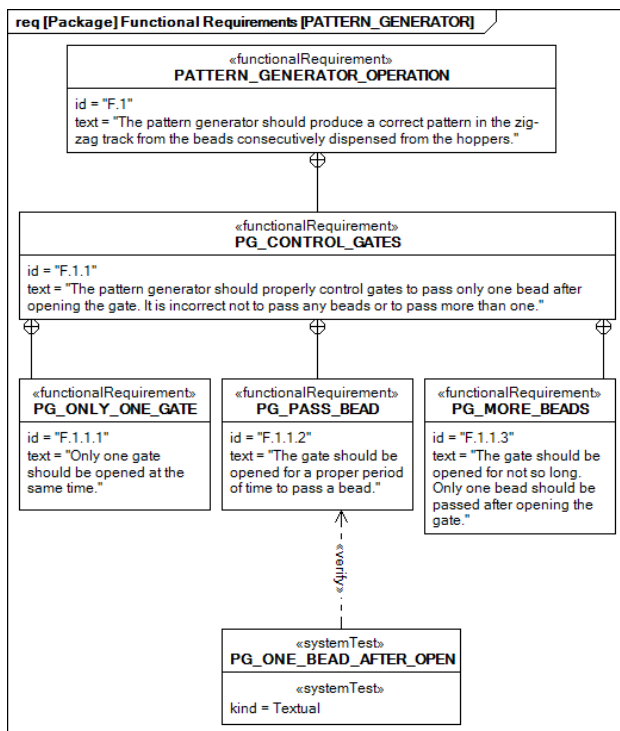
req [Package] Functional Requirements [PATTERN_GENERATOR]

«functionalRequirement»
PATTERN_GENERATOR_OPERATION

id = "F.1"
text = "The pattern generator should produce a correct pattern in the zigzag track from the beads consecutively dispensed from the hoppers."

«functionalRequirement»
PG_CONTROL_GATES

id = "F.1.1"
text = "The pattern generator should properly control gates to pass only one bead after opening the gate. It is incorrect not to pass any beads or to pass more than one."

«functionalRequirement»
PG_ONLY_ONE_GATE

id = "F.1.1.1"
text = "Only one gate should be opened at the same time."

«functionalRequirement»
PG_PASS_BEAD

id = "F.1.1.2"
text = "The gate should be opened for a proper period of time to pass a bead."

«functionalRequirement»
PG_MORE_BEADS

id = "F.1.1.3"
text = "The gate should be opened for not so long. Only one bead should be passed after opening the gate."

«verify»

«systemTest»
PG_ONE_BEAD_AFTER_OPEN

«systemTest»
kind = Textual